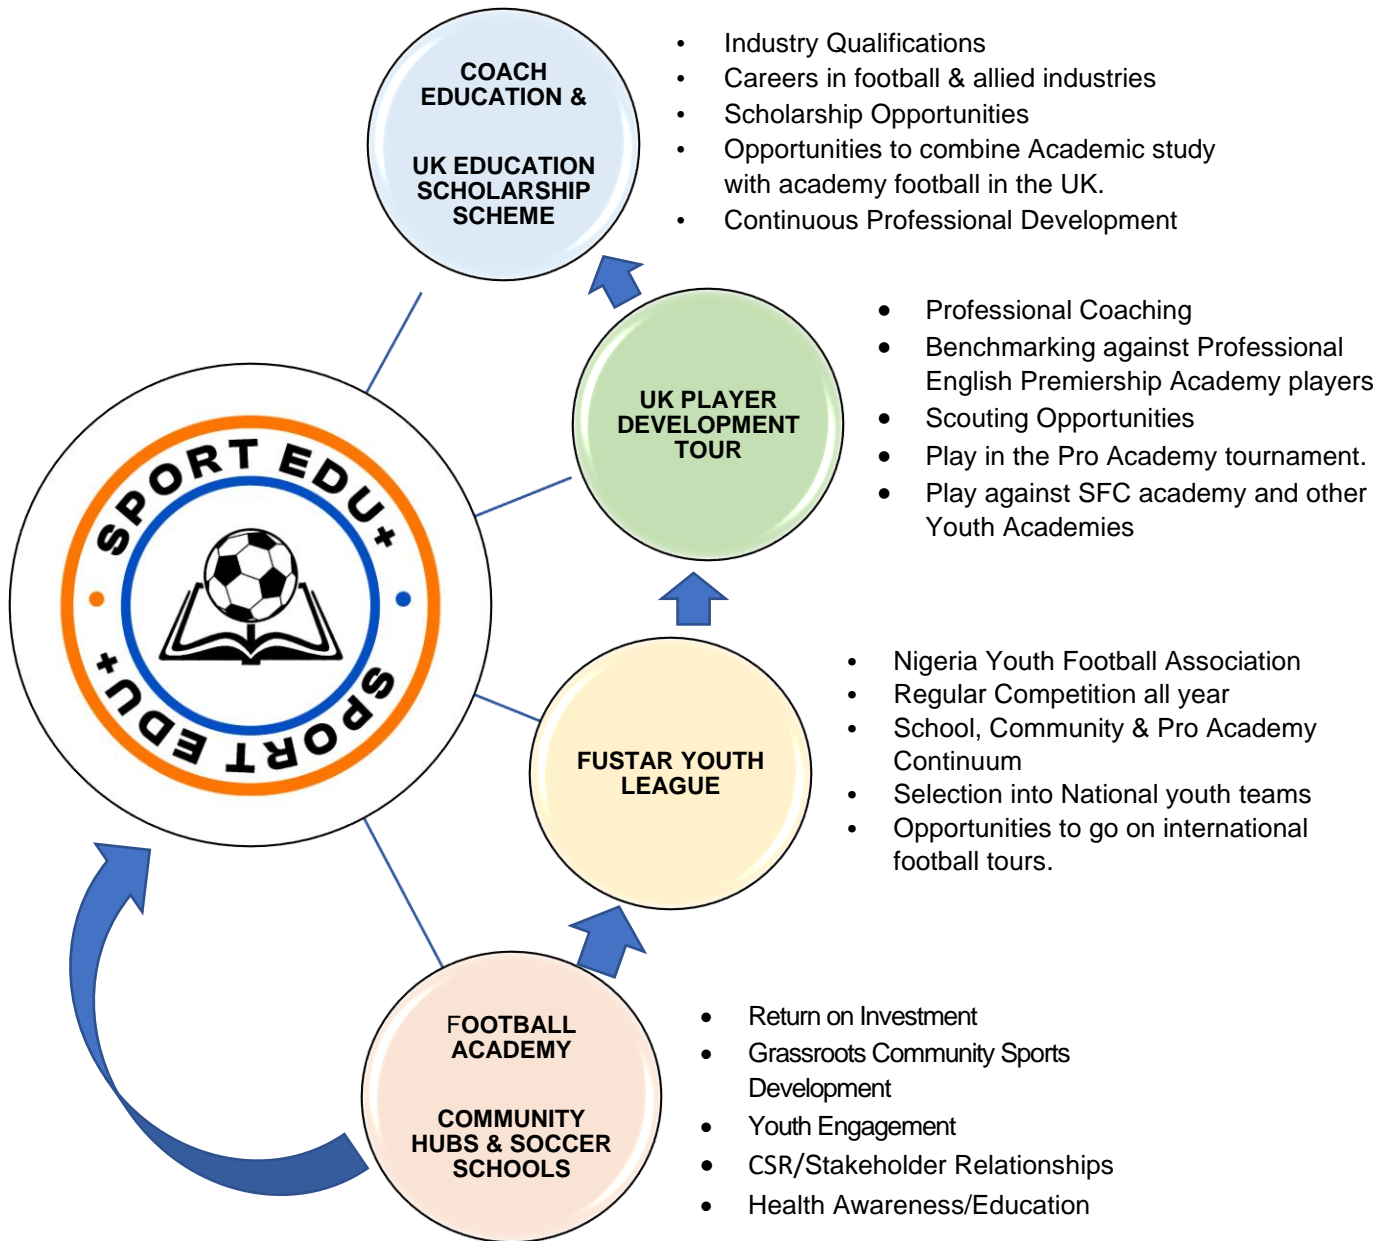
COACH EDUCATION &

UK EDUCATION SCHOLARSHIP SCHEME

- Industry Qualifications
- Careers in football & allied industries
- Scholarship Opportunities
- Opportunities to combine Academic study with academy football in the UK.
- Continuous Professional Development

SPORT EDU+

SPORT EDU+

UK PLAYER DEVELOPMENT TOUR

- Professional Coaching
- Benchmarking against Professional English Premiership Academy players
- Scouting Opportunities
- Play in the Pro Academy tournament.
- Play against SFC academy and other Youth Academies

FUSTAR YOUTH LEAGUE

- Nigeria Youth Football Association
- Regular Competition all year
- School, Community & Pro Academy Continuum
- Selection into National youth teams
- Opportunities to go on international football tours.

FOOTBALL ACADEMY

COMMUNITY HUBS & SOCCER SCHOOLS

- Return on Investment
- Grassroots Community Sports Development
- Youth Engagement
- CSR/Stakeholder Relationships
- Health Awareness/Education